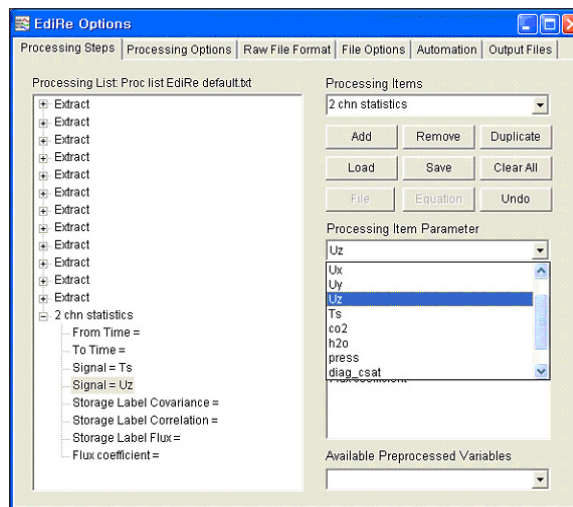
EdiRe Options

Processing Steps | Processing Options | Raw File Format | File Options | Automation | Output Files

Processing List: Proc list EdiRe default.txt

Extract
Extract
Extract
Extract
Extract
Extract
Extract
Extract
Extract
Extract
Extract
Extract
2 chn statistics
From Time =
To Time =
Signal = Ts
Signal = Uz
Storage Label Covariance =
Storage Label Correlation =
Storage Label Flux =
Flux coefficient =

Processing Items

2 chn statistics

Add | Remove | Duplicate
Load | Save | Clear All
File | Equation | Undo

Processing Item Parameter

Uz

Ux
Uy
Uz
Ts
co2
h2o
press
diag_csat

Flux coefficient

Available Preprocessed Variables